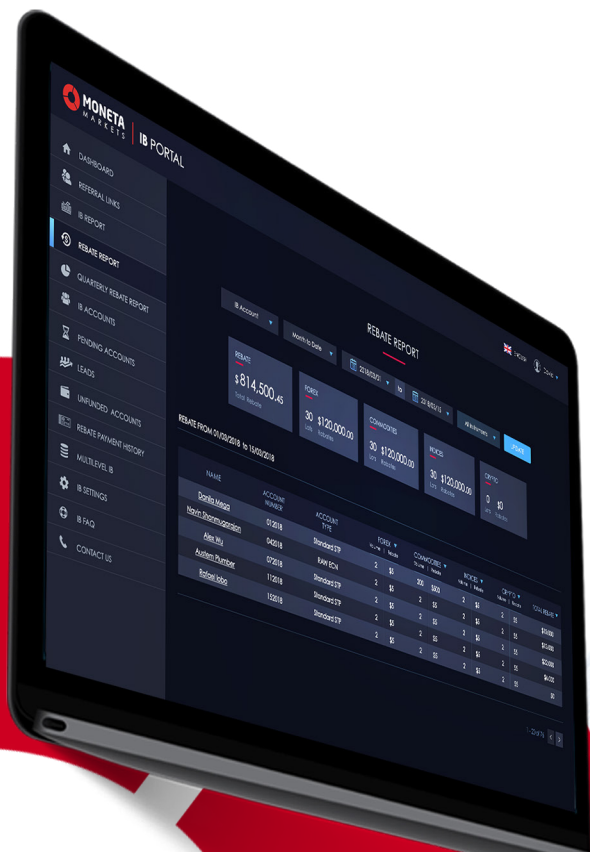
MONETA MARKETS | IB PORTAL

DASHBOARD
REFERRAL LINKS
IB REPORT
REBATE REPORT
QUARTERLY REBATE REPORT
IB ACCOUNTS
PENDING ACCOUNTS
LEADS
UNFUNDED ACCOUNTS
REBATE PAYMENT HISTORY
MULTILEVEL IB
IB SETTINGS
IB FAQ
CONTACT US

REBATE REPORT

IB Account
Month to Date
2018/03/01
to
2018/03/15
All Instruments
UPDATE

ENGLISH

REBATE
$814,500.45
Total Rebates

FOREX
30 Lots
$120,000.00 Rebates

COMMODITIES
30 Lots
$120,000.00 Rebates

INDICES
30 Lots
$120,000.00 Rebates

CRYPTO
0 Lots
$0 Rebates

REBATE FROM 01/03/2018 to 15/03/2018

| NAME | ACCOUNT NUMBER | ACCOUNT TYPE | FOREX Volume | FOREX Rebate | COMMODITIES Volume | COMMODITIES Rebate | INDICES Volume | INDICES Rebate | CRYPTO Volume | CRYPTO Rebate | TOTAL REBATE |
|---|---|---|---|---|---|---|---|---|---|---|---|
| Danilo Mega | 012018 | Standard STP | 2 | $0 | 200 | $800 | 2 | $0 | 2 | $0 | $18,000 |
| Navin Shanmugarajan | 042018 | RAW ECN | 2 | $0 | 2 | $0 | 2 | $0 | 2 | $0 | $10,000 |
| Alex Wu | 072018 | Standard STP | 2 | $0 | 2 | $0 | 2 | $0 | 2 | $0 | $22,000 |
| Austern Plumber | 112018 | Standard STP | 2 | $0 | 2 | $0 | 2 | $0 | 2 | $0 | $4,000 |
| Rafael Iabo | 152018 | Standard STP | 2 | $0 | 2 | $0 | 2 | $0 | 2 | $0 | $0 |

1-5 of N